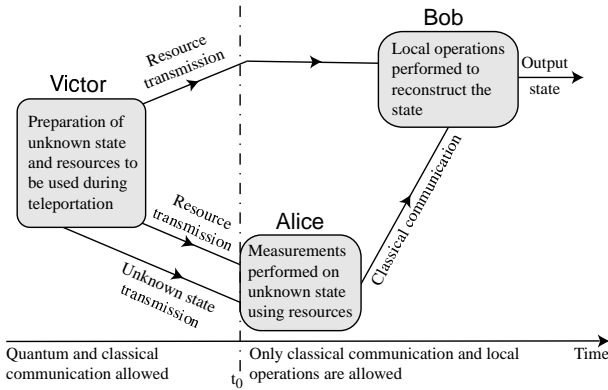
Bob

Resource transmission

Local operations performed to reconstruct the state

Output state

Victor

Preparation of unknown state and resources to be used during teleportation

Resource transmission

Classical communication

Alice

Unknown state transmission

Measurements performed on unknown state using resources

Quantum and classical communication allowed

$t_0$

Only classical communication and local operations are allowed

Time